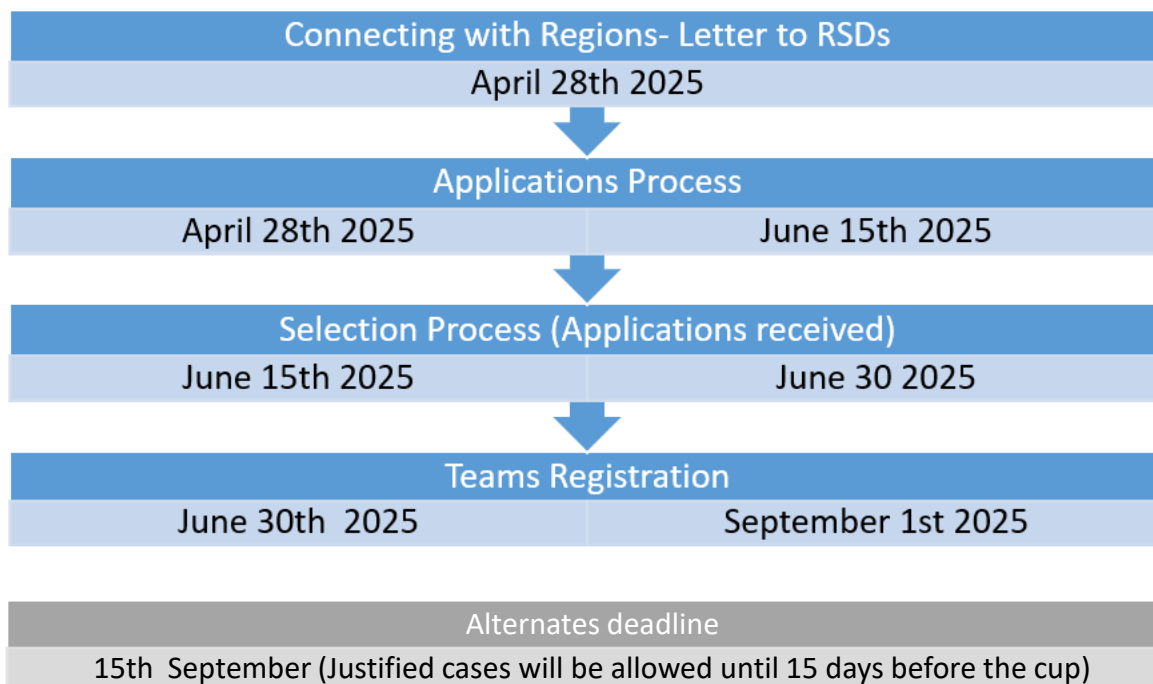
Connecting with Regions- Letter to RSDs

April 28th 2025

Applications Process

| April 28th 2025 | June 15th 2025 |
|---|---|

Selection Process (Applications received)

| June 15th 2025 | June 30 2025 |
|---|---|

Teams Registration

| June 30th 2025 | September 1st 2025 |
|---|---|

Alternates deadline

15th September (Justified cases will be allowed until 15 days before the cup)